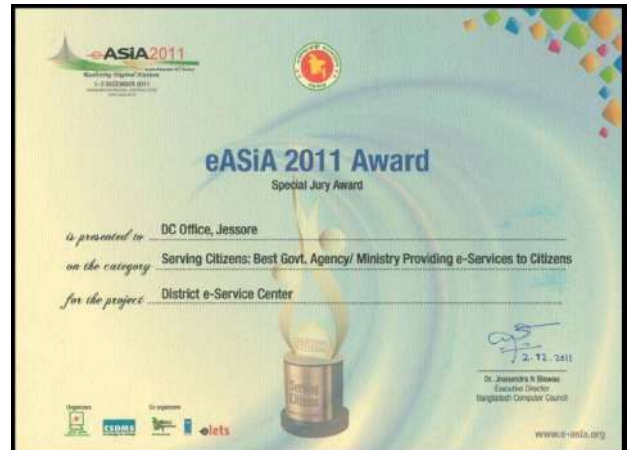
eASiA2011
Realising Digital Nation
1-3 DECEMBER 2011
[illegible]

eASiA 2011 Award
Special Jury Award

is presented to DC Office, Jessore

on the category Serving Citizens: Best Govt. Agency/ Ministry Providing e-Services to Citizens

for the project District e-Service Center

Serving Citizens

2.12.2011
Dr. Jnanendra N Biswas
Executive Director
Bangladesh Computer Council

Organisers
CSDMS
Co-organisers
elets

www.e-asia.org